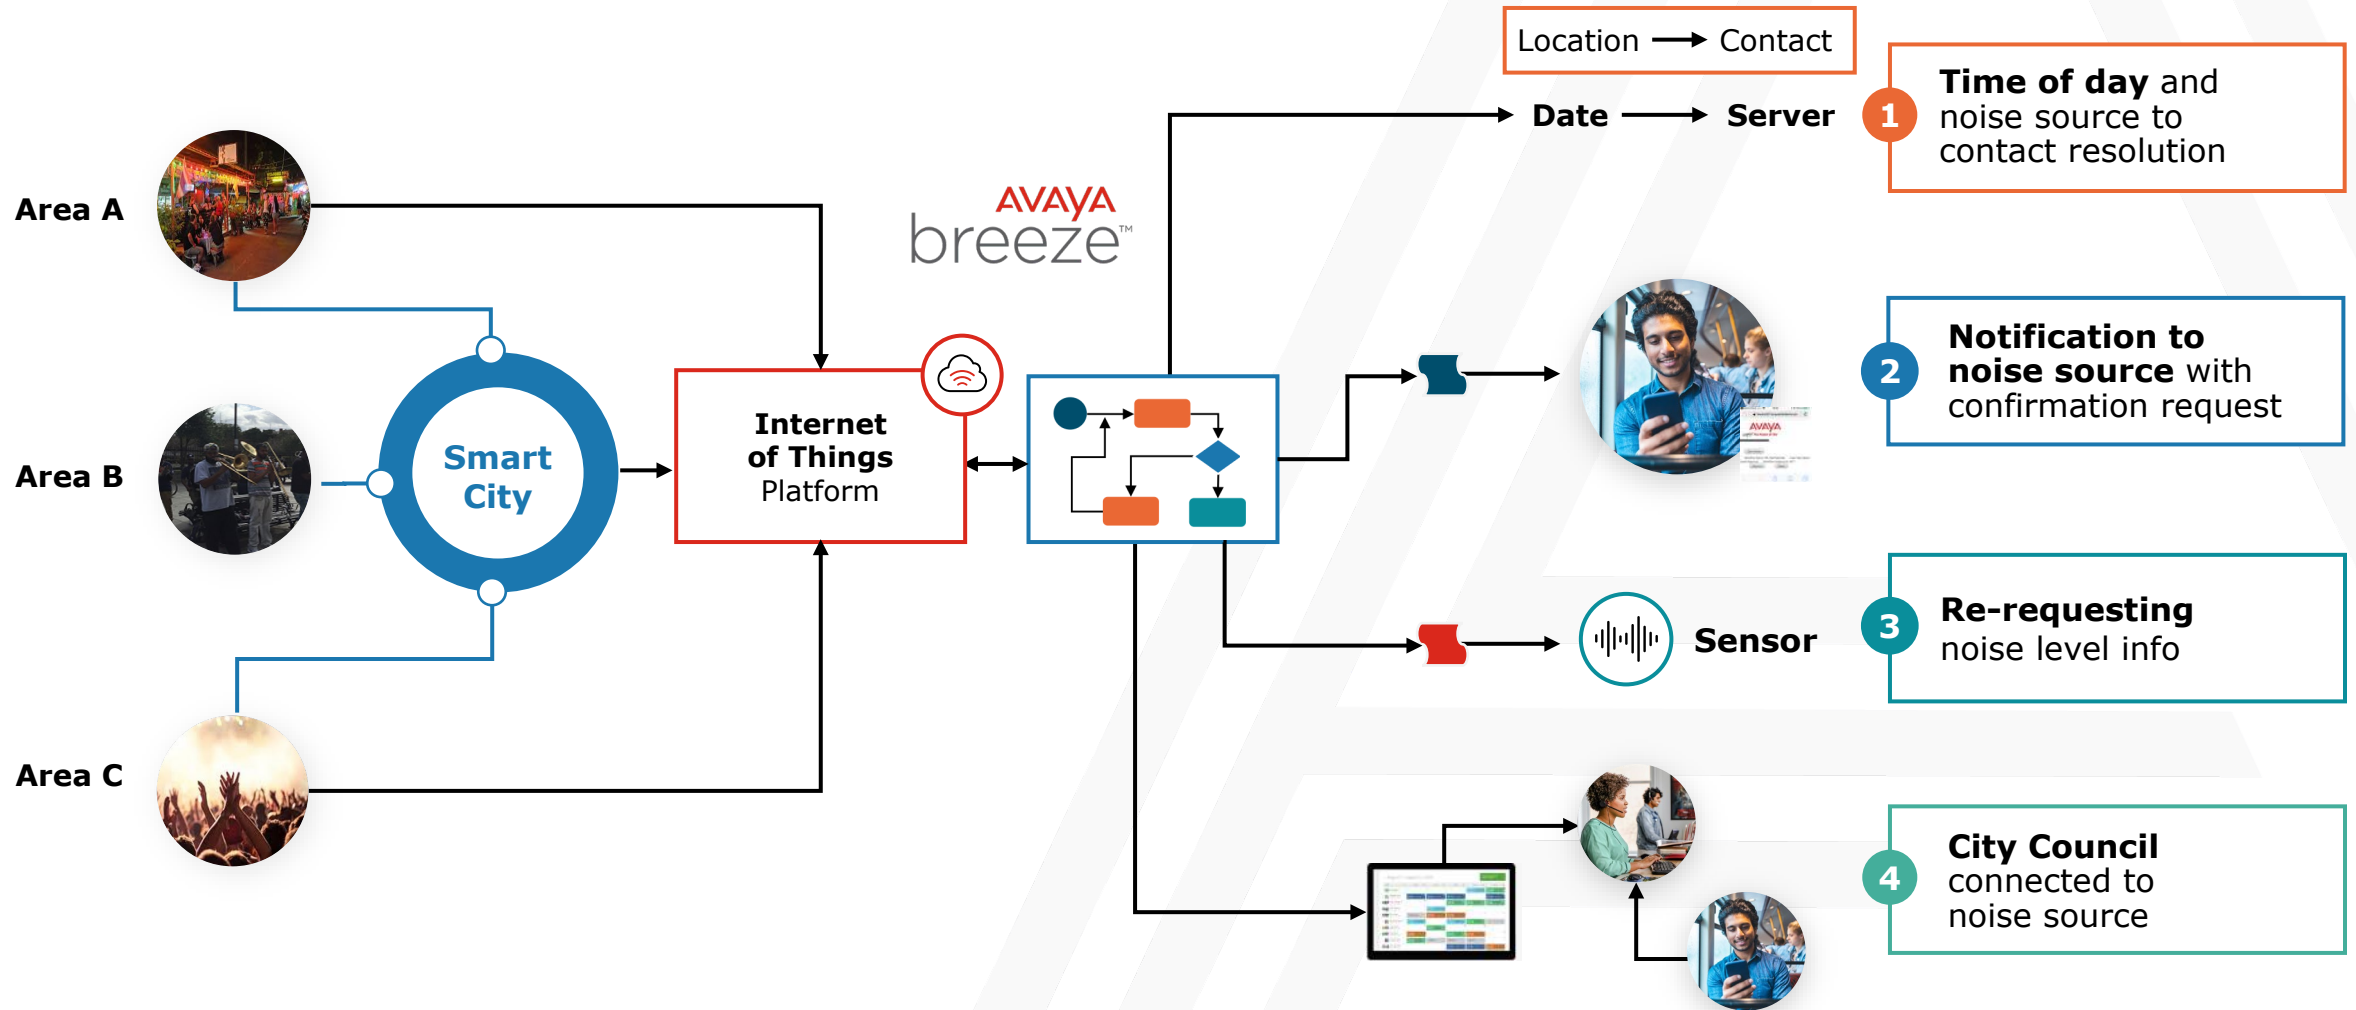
Location → Contact

Date → Server

1 Time of day and noise source to contact resolution

Area A

AVAYA breeze™

Smart City

Internet of Things Platform

Area B

2 Notification to noise source with confirmation request

Sensor

3 Re-requesting noise level info

Area C

4 City Council connected to noise source